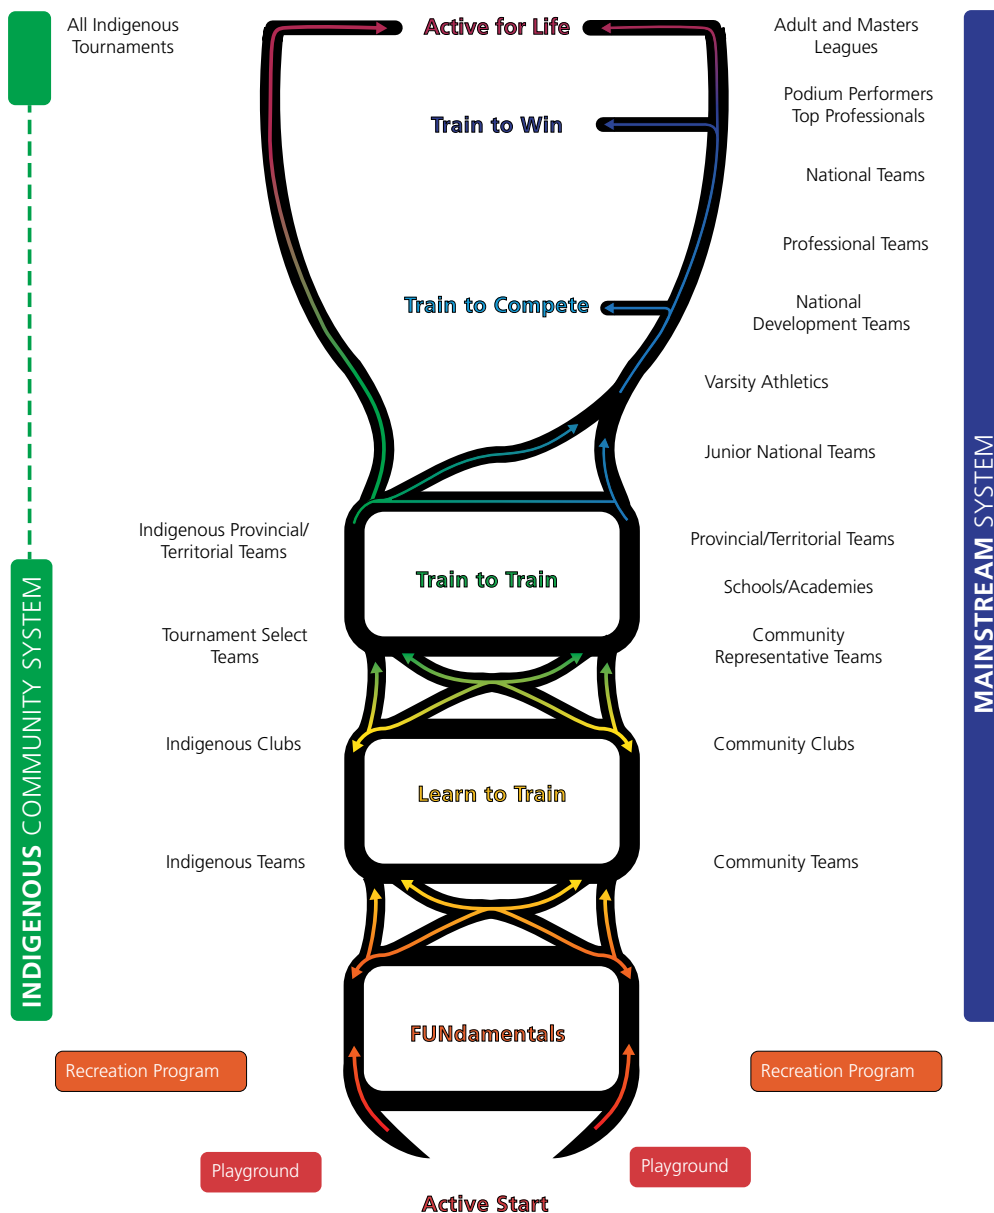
All Indigenous Tournaments

Active for Life

Adult and Masters Leagues

Train to Win

Podium Performers Top Professionals

National Teams

Professional Teams

Train to Compete

National Development Teams

Varsity Athletics

Junior National Teams

INDIGENOUS COMMUNITY SYSTEM

MAINSTREAM SYSTEM

Indigenous Provincial/ Territorial Teams

Train to Train

Provincial/Territorial Teams

Schools/Academies

Tournament Select Teams

Community Representative Teams

Indigenous Clubs

Learn to Train

Community Clubs

Indigenous Teams

Community Teams

FUNdamentals

Recreation Program

Recreation Program

Playground

Playground

Active Start